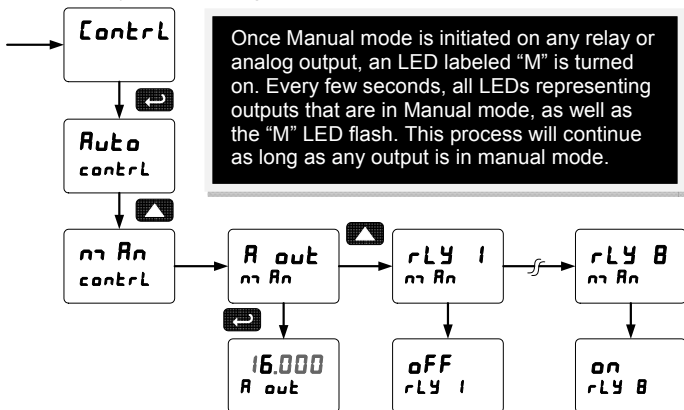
Contrl

Once Manual mode is initiated on any relay or analog output, an LED labeled "M" is turned on. Every few seconds, all LEDs representing outputs that are in Manual mode, as well as the "M" LED flash. This process will continue as long as any output is in manual mode.

Auto
contrl

mAn
contrl

A out
mAn

16.000
A out

rLY 1
mAn

oFF
rLY 1

rLY 8
mAn

on
rLY 8